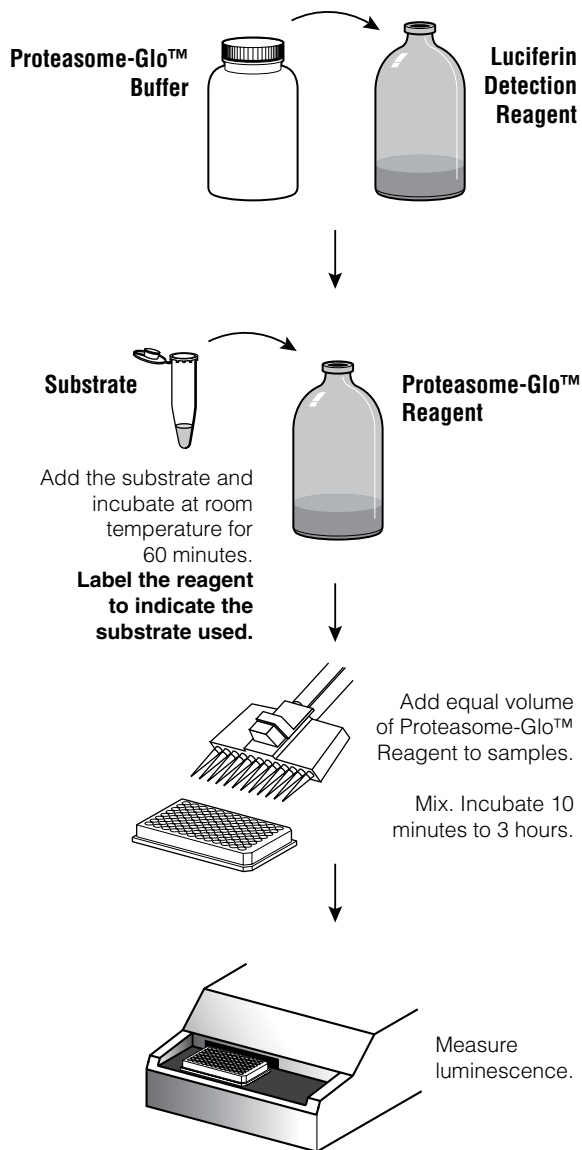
Proteasome-Glo™ Buffer

Luciferin Detection Reagent

Substrate

Proteasome-Glo™ Reagent

Add the substrate and incubate at room temperature for 60 minutes. **Label the reagent to indicate the substrate used.**

Add equal volume of Proteasome-Glo™ Reagent to samples.

Mix. Incubate 10 minutes to 3 hours.

Measure luminescence.